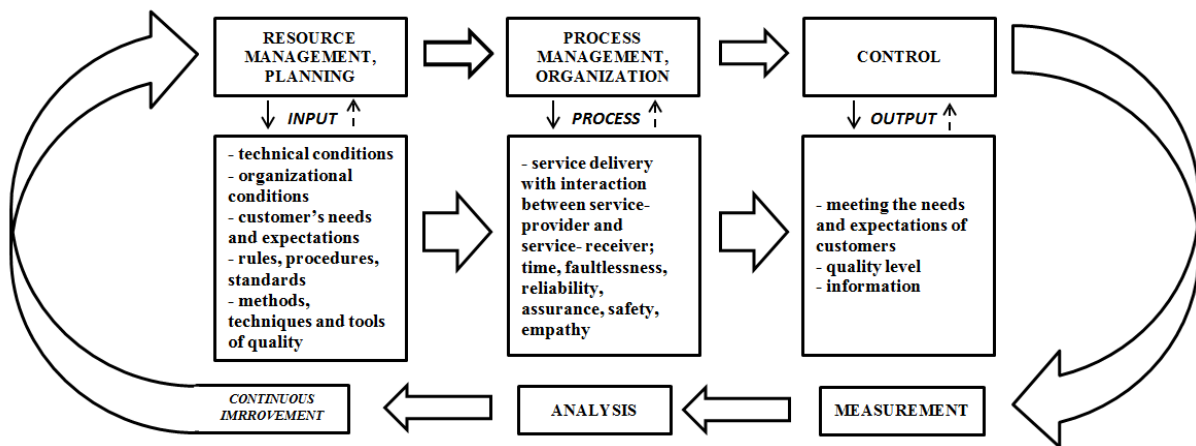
RESOURCE MANAGEMENT, PLANNING

PROCESS MANAGEMENT, ORGANIZATION

CONTROL

INPUT

PROCESS

OUTPUT

- technical conditions
- organizational conditions
- customer's needs and expectations
- rules, procedures, standards
- methods, techniques and tools of quality

- service delivery with interaction between service-provider and service- receiver; time, faultlessness, reliability, assurance, safety, empathy

- meeting the needs and expectations of customers
- quality level
- information

CONTINUOUS IMRROVEMENT

ANALYSIS

MEASUREMENT